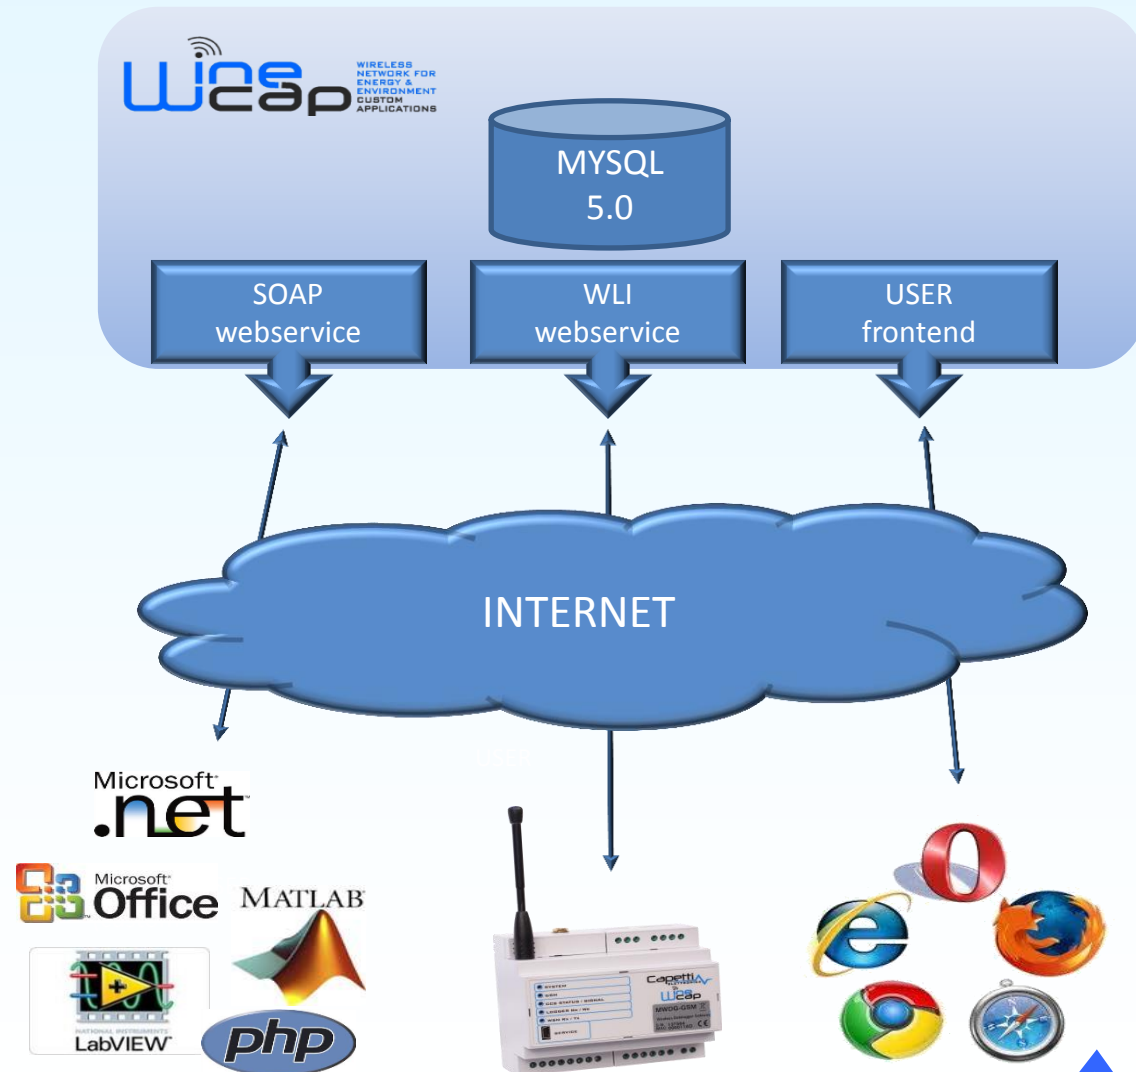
Wincap
WIRELESS NETWORK FOR ENERGY & ENVIRONMENT CUSTOM APPLICATIONS

MYSQL 5.0

SOAP webservice

WLI webservice

USER frontend

INTERNET

Microsoft .net

Microsoft Office

MATLAB

LabVIEW

php

Capetti Wincap
MWDG-GSM
SYSTEM
GSM
GSM STATUS / SIGNAL
LOGGER
SERVICE